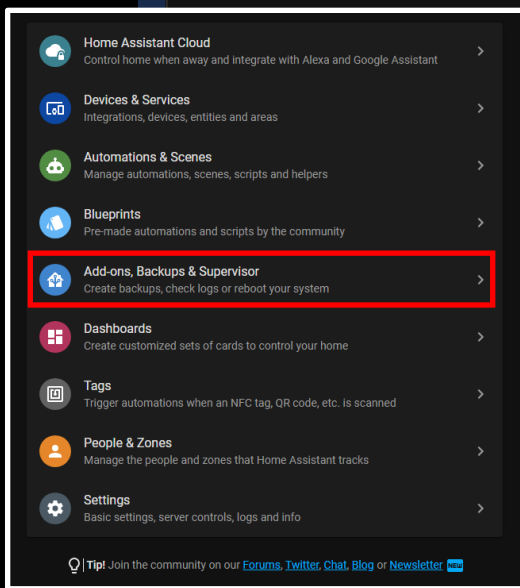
Home Assistant Cloud
Control home when away and integrate with Alexa and Google Assistant

Devices & Services
Integrations, devices, entities and areas

Automations & Scenes
Manage automations, scenes, scripts and helpers

Blueprints
Pre-made automations and scripts by the community

Add-ons, Backups & Supervisor
Create backups, check logs or reboot your system

Dashboards
Create customized sets of cards to control your home

Tags
Trigger automations when an NFC tag, QR code, etc. is scanned

People & Zones
Manage the people and zones that Home Assistant tracks

Settings
Basic settings, server controls, logs and info

Tip! Join the community on our Forums, Twitter, Chat, Blog or Newsletter NEW